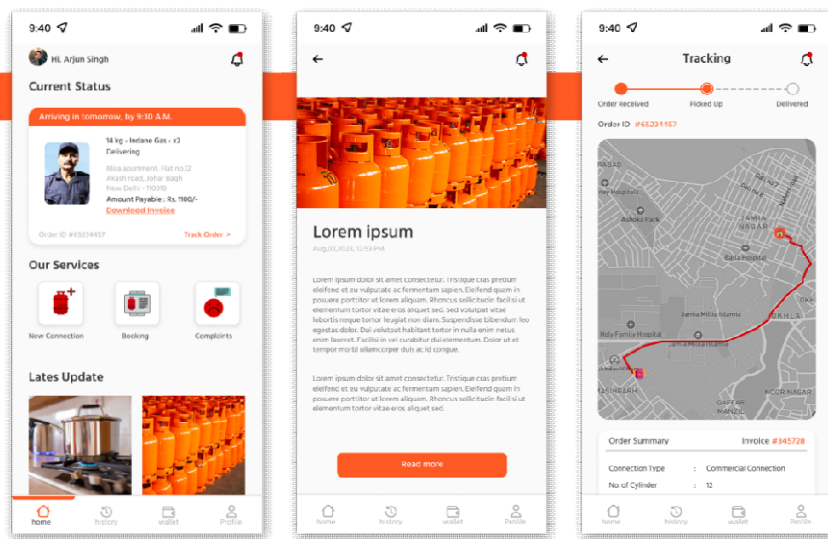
9:40

Hi, Arjun Singh

Current Status

Arriving in tomorrow, by 9:30 A.M.

14 kg - Indane Gas - x3
Delivering

Miss apartment, Flat no.12
Akash road, Johar bagh
New Delhi - 110010

Amount Payable : Rs. 1180/-
Download Invoice

Order ID #65234457

Track Order >

Our Services

New Connection

Booking

Complaints

Lates Update

home

history

wallet

Profile

9:40

Lorem ipsum

Aug,03,2024, 12:53 PM

Lorem ipsum dolor sit amet consectetur. Tristique cras pretium eleifend et eu vulputate ac fermentum sapien. Eleifend quam in posuere porttitor ut lorem aliquam. Rhoncus sollicitudin facilisi ut elementum tortor vitae eros aliquet sed. Suspendisse bibendum leo lobortis neque tortor feugiat non diam. Suspendisse bibendum leo egestas dolor. Dui volutpat habitant tortor in nulla enim netus ornare laoreet. Facilisi in vel curabitur dui elementum. Dolor ut et tempor morbi ullamcorper duis ac id congue.

Lorem ipsum dolor sit amet consectetur. Tristique cras pretium eleifend et eu vulputate ac fermentum sapien. Eleifend quam in posuere porttitor ut lorem aliquam. Rhoncus sollicitudin facilisi ut elementum tortor vitae eros aliquet sed.

Read more

home

history

wallet

Profile

9:40

Tracking

Order Received

Picked Up

Delivered

Order ID #65234457

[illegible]

Holy Family Hospital

Jamia Millia Islamia

Batla Hospital

Ashoka Park

JAMIA NAGAR

OKHLA

Order Summary

Invoice #345728

Connection Type : Commercial Connection

No of Cylinder : 12

home

history

wallet

Profile